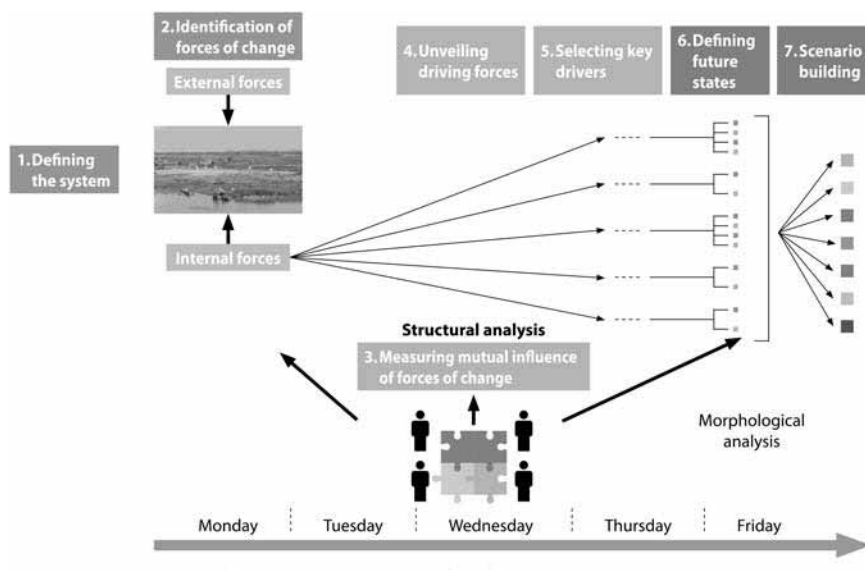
2. Identification of forces of change

External forces

4. Unveiling driving forces

5. Selecting key drivers

6. Defining future states

7. Scenario building

1. Defining the system

Internal forces

Structural analysis

3. Measuring mutual influence of forces of change

Morphological analysis

Monday

Tuesday

Wednesday

Thursday

Friday